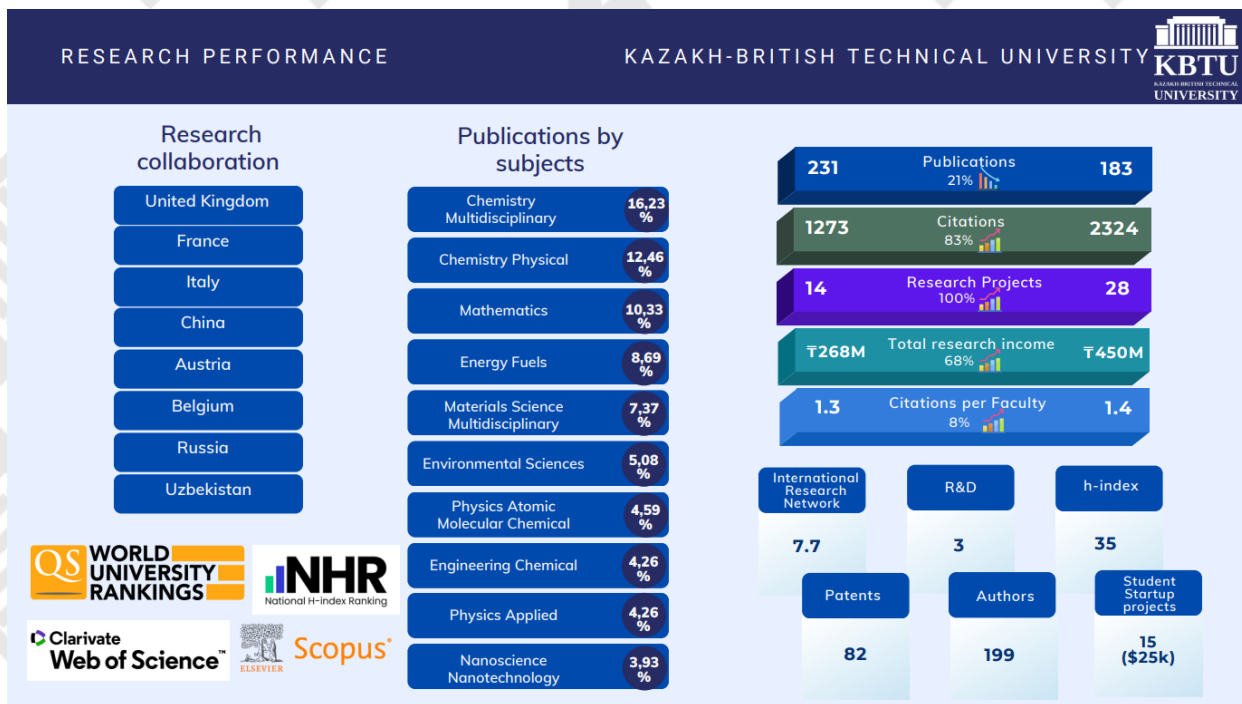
RESEARCH PERFORMANCE

KAZAKH-BRITISH TECHNICAL UNIVERSITY

KBTU
KAZAKH-BRITISH TECHNICAL UNIVERSITY

Research collaboration

United Kingdom
France
Italy
China
Austria
Belgium
Russia
Uzbekistan

Publications by subjects

| Chemistry Multidisciplinary | 16,23 % |
|---|---|
| Chemistry Physical | 12,46 % |
| Mathematics | 10,33 % |
| Energy Fuels | 8,69 % |
| Materials Science Multidisciplinary | 7,37 % |
| Environmental Sciences | 5,08 % |
| Physics Atomic Molecular Chemical | 4,59 % |
| Engineering Chemical | 4,26 % |
| Physics Applied | 4,26 % |
| Nanoscience Nanotechnology | 3,93 % |

| 231 | Publications 21% | 183 |
|---|---|---|
| 1273 | Citations 83% | 2324 |
| 14 | Research Projects 100% | 28 |
| ₸268M | Total research income 68% | ₸450M |
| 1.3 | Citations per Faculty 8% | 1.4 |

International Research Network
7.7

R&D
3

h-index
35

Patents
82

Authors
199

Student Startup projects
15 ($25k)

QS WORLD UNIVERSITY RANKINGS

NHR National H-index Ranking

Clarivate Web of Science™

ELSEVIER

Scopus®